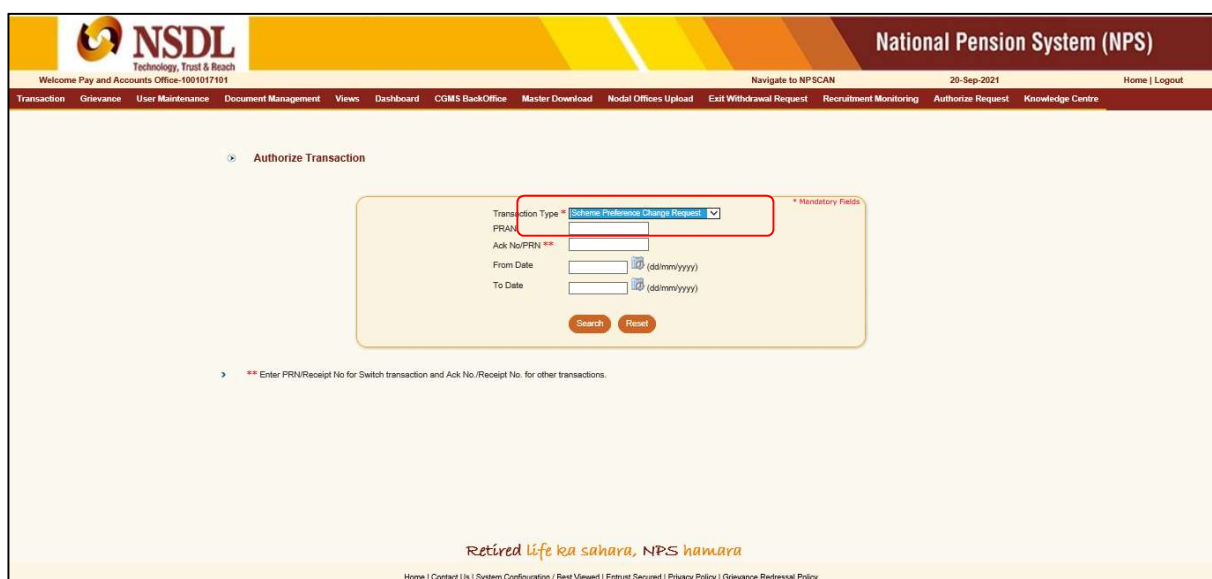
NSDL
Technology, Trust & Reach

National Pension System (NPS)

Welcome Pay and Accounts Office-1001017101 Navigate to NPSCAN 20-Sep-2021 Home | Logout

Transaction Grievance User Maintenance Document Management Views Dashboard CGMS BackOffice Master Download Nodal Offices Upload Exit Withdrawal Request Recruitment Monitoring Authorize Request Knowledge Centre

Authorize Transaction

* Mandatory Fields

Transaction Type * Scheme Preference Change Request
PRAN
Ack No/PRN **
From Date (dd/mm/yyyy)
To Date (dd/mm/yyyy)

Search Reset

** Enter PRN/Receipt No for Switch transaction and Ack No./Receipt No. for other transactions.

Retired life ka sahara, NPS hamara

Home | Contact Us | System Configuration / Best Viewed | Entrust Secured | Privacy Policy | Grievance Redressal Policy